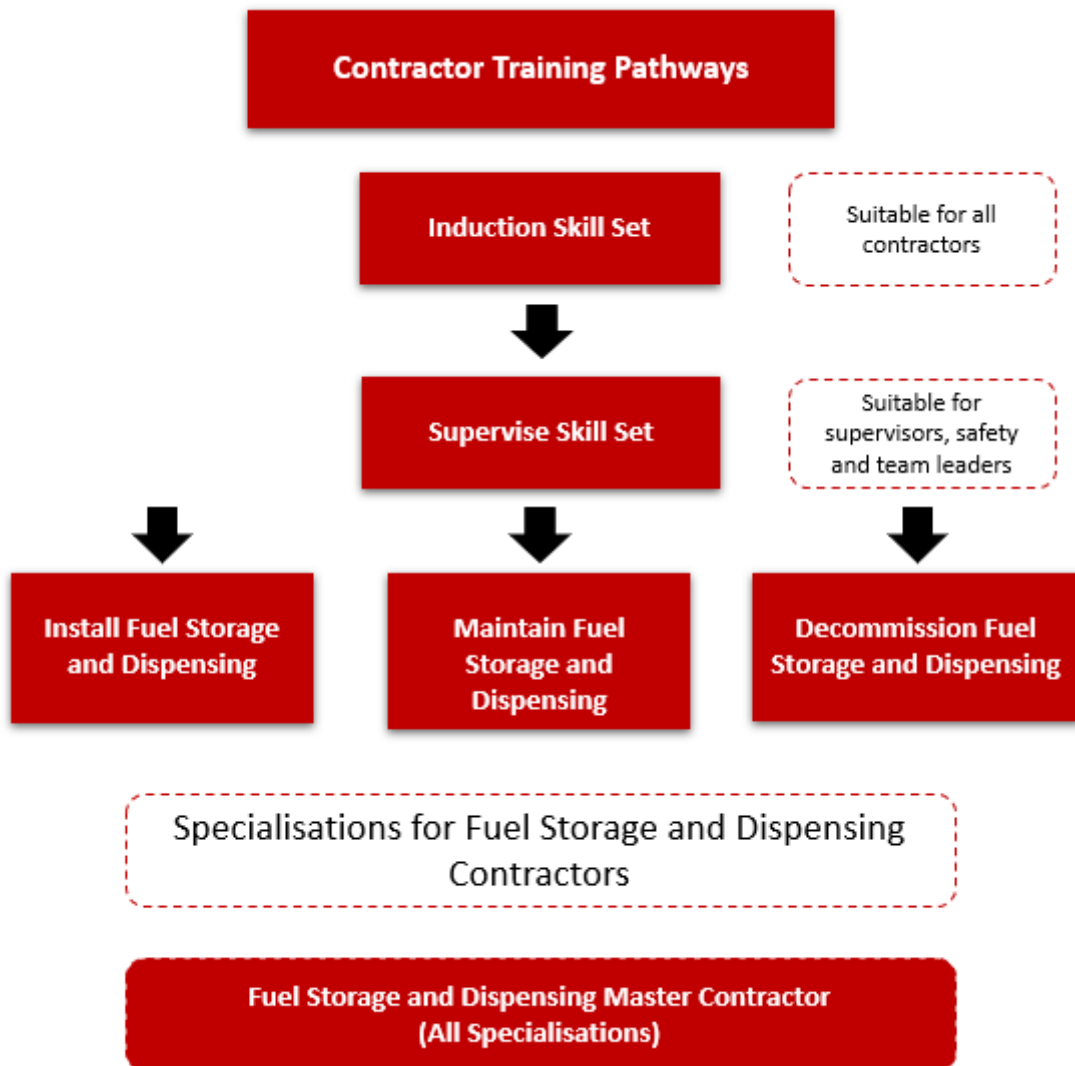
Contractor Training Pathways

Induction Skill Set

Suitable for all contractors

Supervise Skill Set

Suitable for supervisors, safety and team leaders

Install Fuel Storage and Dispensing

Maintain Fuel Storage and Dispensing

Decommission Fuel Storage and Dispensing

Specialisations for Fuel Storage and Dispensing Contractors

Fuel Storage and Dispensing Master Contractor (All Specialisations)